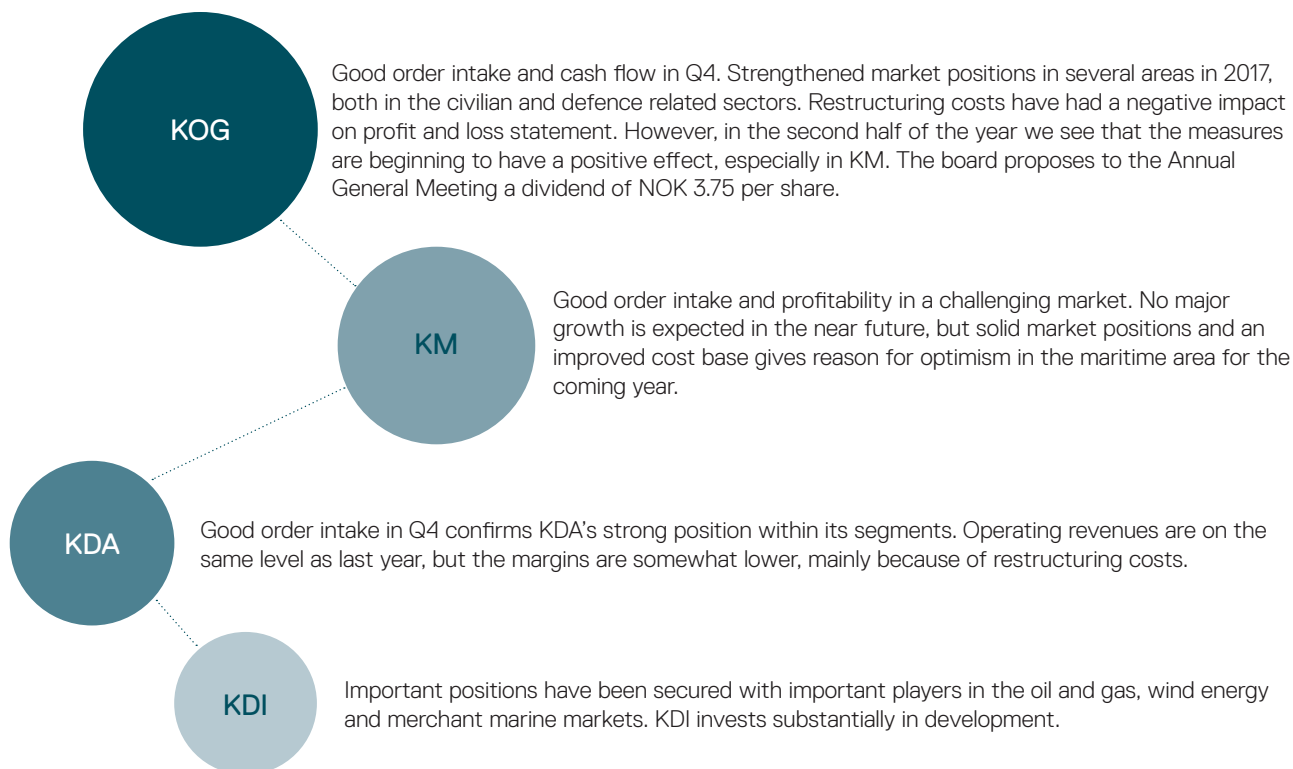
KOG

Good order intake and cash flow in Q4. Strengthened market positions in several areas in 2017, both in the civilian and defence related sectors. Restructuring costs have had a negative impact on profit and loss statement. However, in the second half of the year we see that the measures are beginning to have a positive effect, especially in KM. The board proposes to the Annual General Meeting a dividend of NOK 3.75 per share.

KM

Good order intake and profitability in a challenging market. No major growth is expected in the near future, but solid market positions and an improved cost base gives reason for optimism in the maritime area for the coming year.

KDA

Good order intake in Q4 confirms KDA's strong position within its segments. Operating revenues are on the same level as last year, but the margins are somewhat lower, mainly because of restructuring costs.

KDI

Important positions have been secured with important players in the oil and gas, wind energy and merchant marine markets. KDI invests substantially in development.